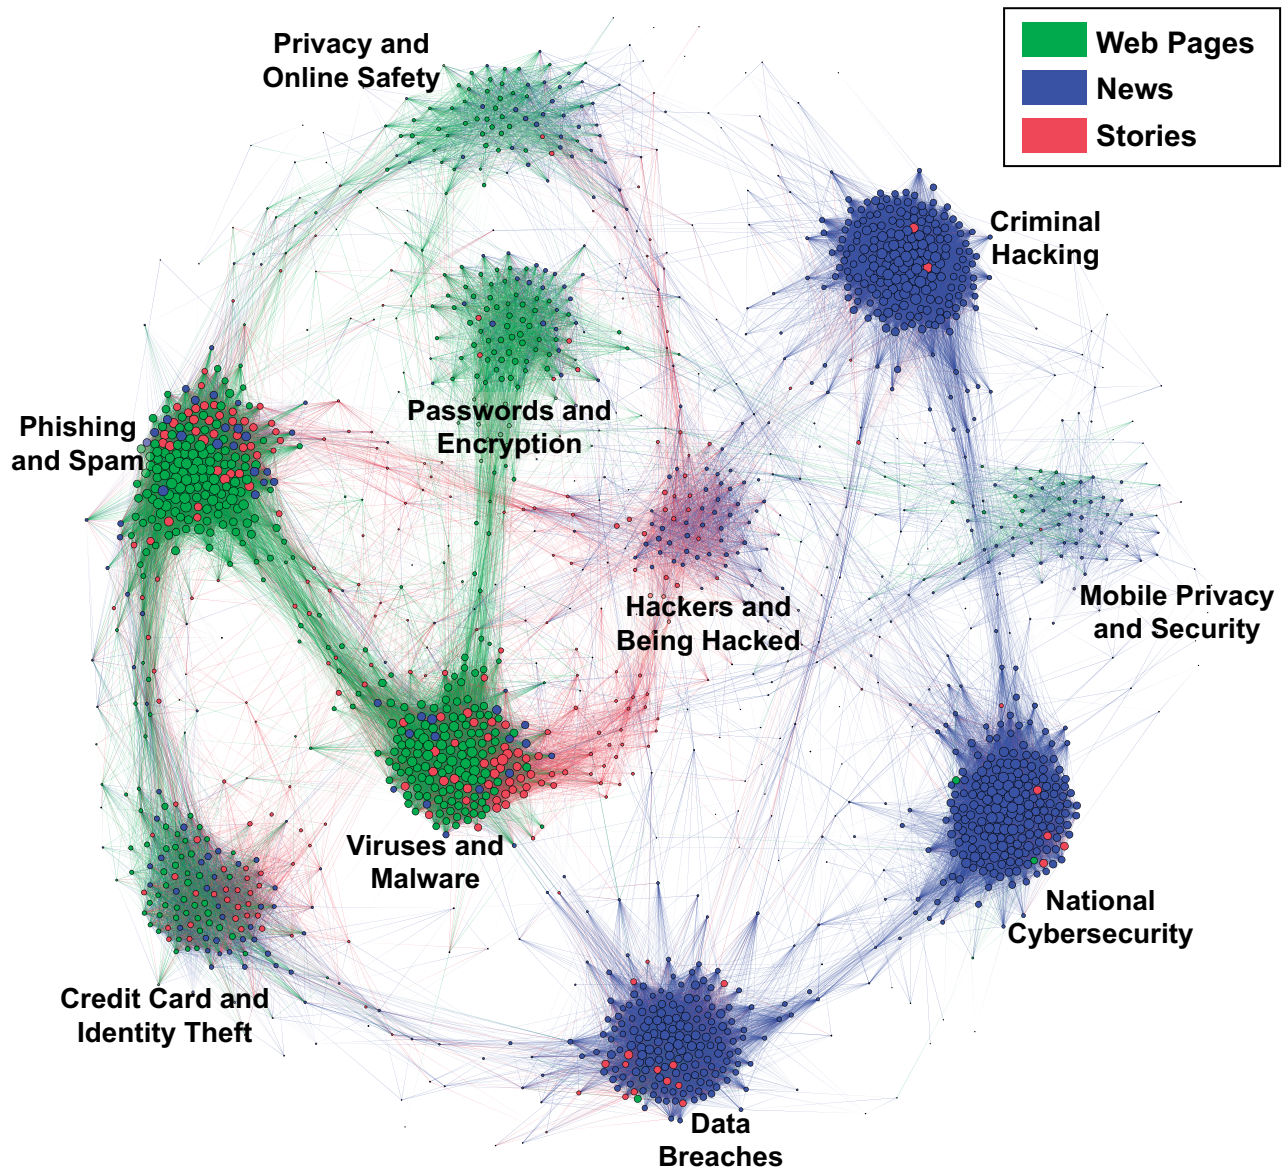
Web Pages
News
Stories

Privacy and Online Safety

Criminal Hacking

Passwords and Encryption

Phishing and Spam

Hackers and Being Hacked

Mobile Privacy and Security

Viruses and Malware

National Cybersecurity

Credit Card and Identity Theft

Data Breaches